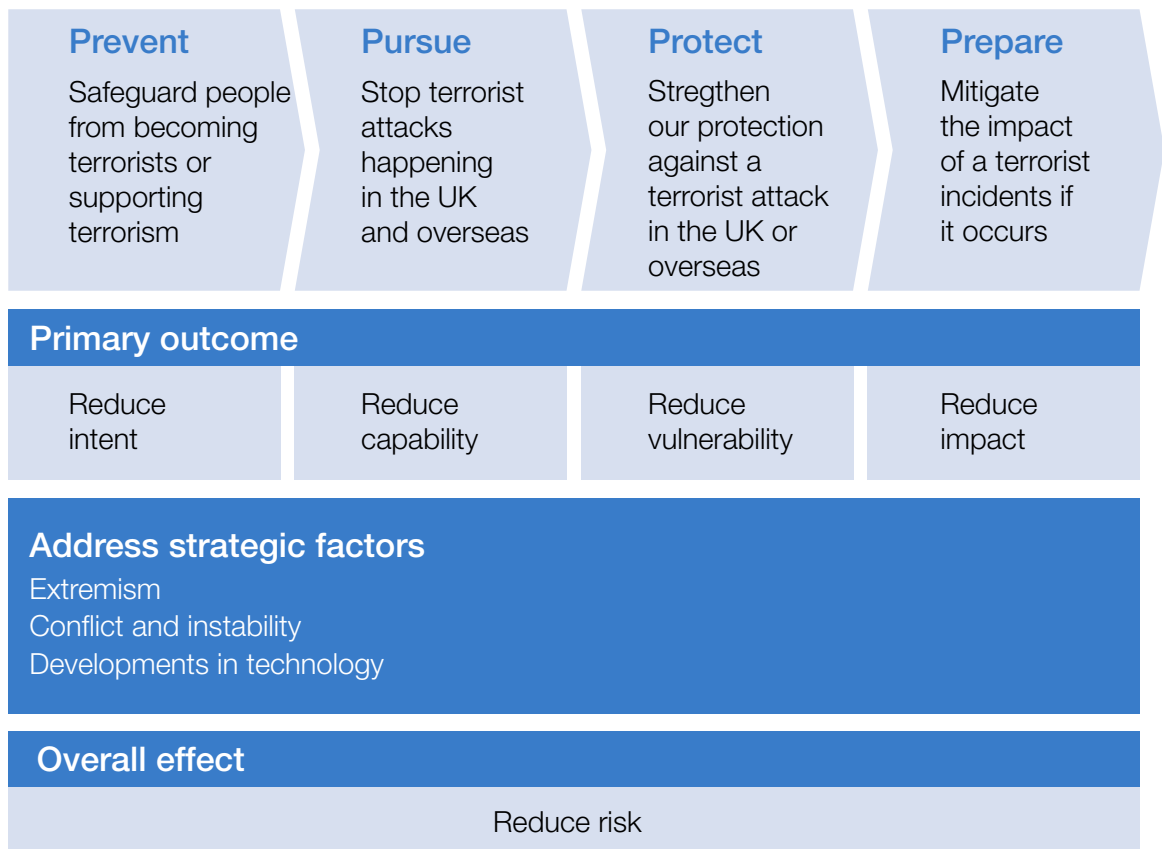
Prevent
Safeguard people from becoming terrorists or supporting terrorism

Pursue
Stop terrorist attacks happening in the UK and overseas

Protect
Stregthen our protection against a terrorist attack in the UK or overseas

Prepare
Mitigate the impact of a terrorist incidents if it occurs

Primary outcome

Reduce intent

Reduce capability

Reduce vulnerability

Reduce impact

Address strategic factors
Extremism
Conflict and instability
Developments in technology

Overall effect

Reduce risk